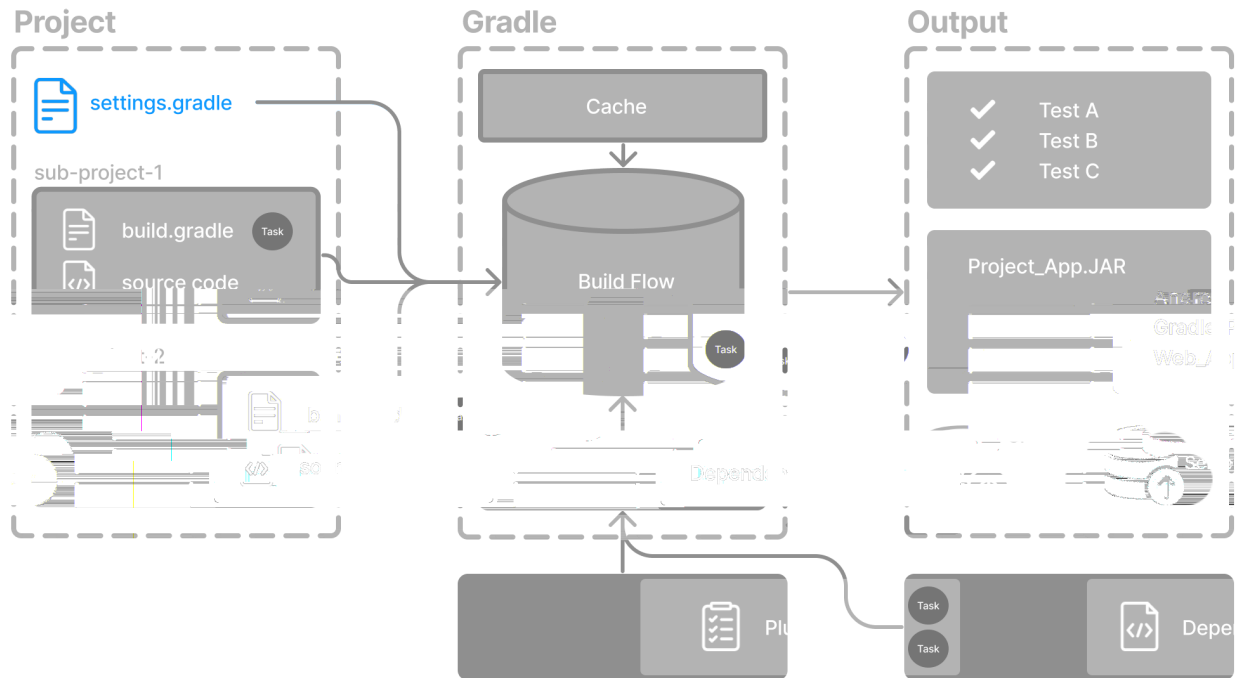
Project

settings.gradle

sub-project-1

build.gradle

Task

source code

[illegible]-2

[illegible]

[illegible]

Gradle

Cache

Build Flow

Task

Depend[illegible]

Output

Test A

Test B

Test C

Project_App.JAR

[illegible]

Gradle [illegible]

Web_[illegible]

Se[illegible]

Plu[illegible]

Task

Task

Depe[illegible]